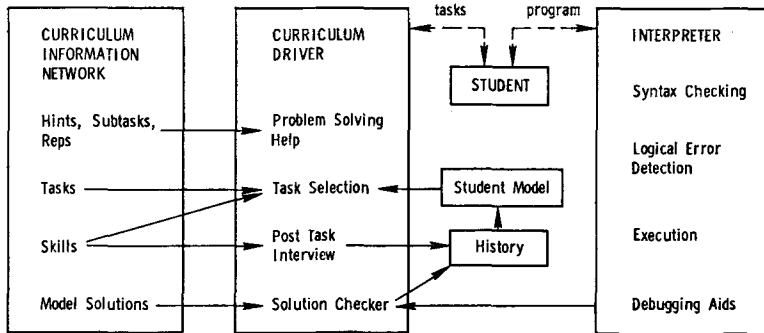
CURRICULUM INFORMATION NETWORK

Hints, Subtasks, Reps

Tasks

Skills

Model Solutions

CURRICULUM DRIVER

Problem Solving Help

Task Selection

Post Task Interview

Solution Checker

tasks

program

STUDENT

Student Model

History

INTERPRETER

Syntax Checking

Logical Error Detection

Execution

Debugging Aids